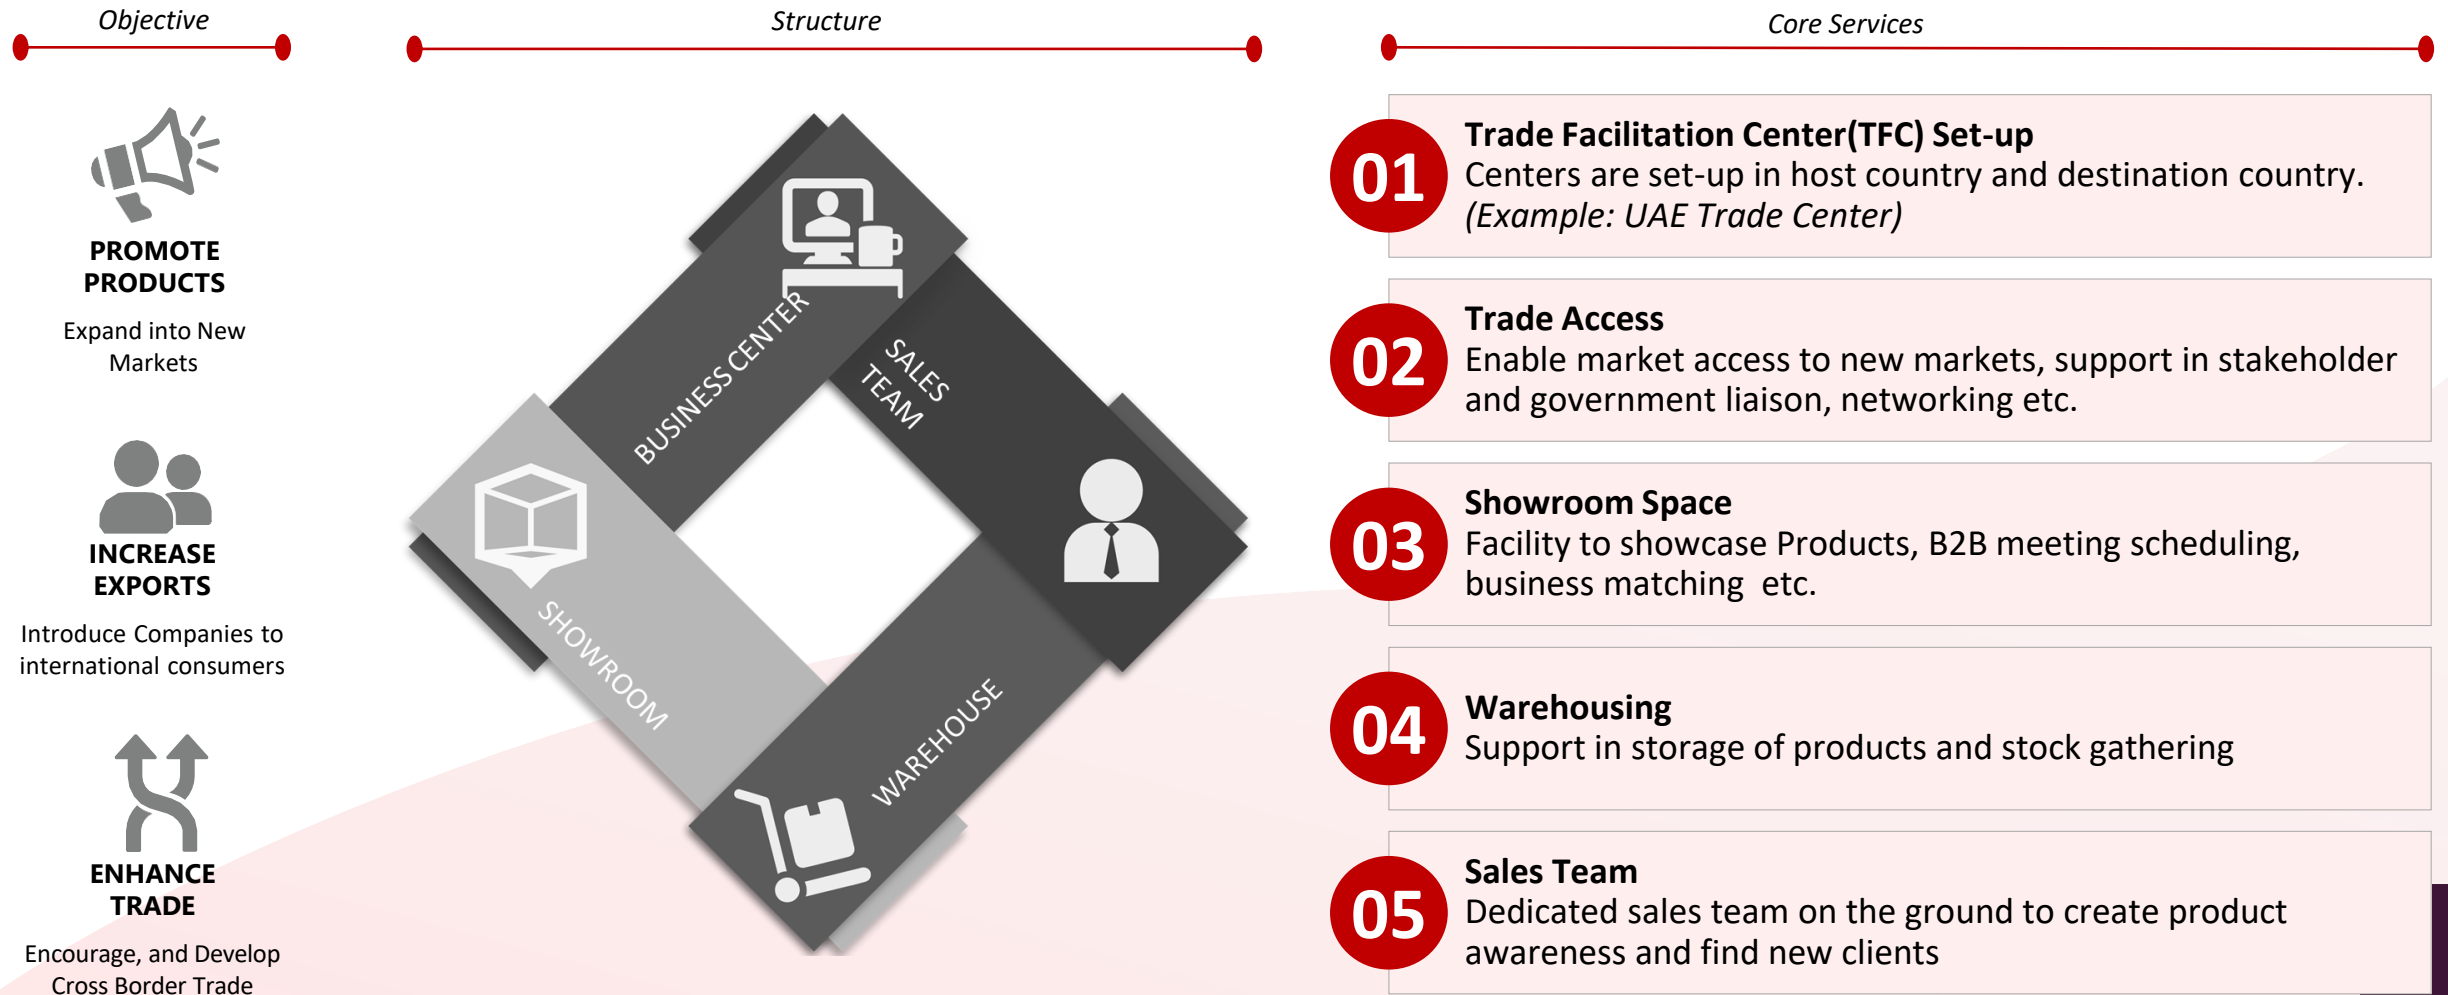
Objective

Structure

Core Services

PROMOTE PRODUCTS

Expand into New Markets

INCREASE EXPORTS

Introduce Companies to international consumers

ENHANCE TRADE

Encourage, and Develop Cross Border Trade

BUSINESS CENTER

SALES TEAM

SHOWROOM

WAREHOUSE

01
Trade Facilitation Center(TFC) Set-up
Centers are set-up in host country and destination country. *(Example: UAE Trade Center)*

02
Trade Access
Enable market access to new markets, support in stakeholder and government liaison, networking etc.

03
Showroom Space
Facility to showcase Products, B2B meeting scheduling, business matching etc.

04
Warehousing
Support in storage of products and stock gathering

05
Sales Team
Dedicated sales team on the ground to create product awareness and find new clients